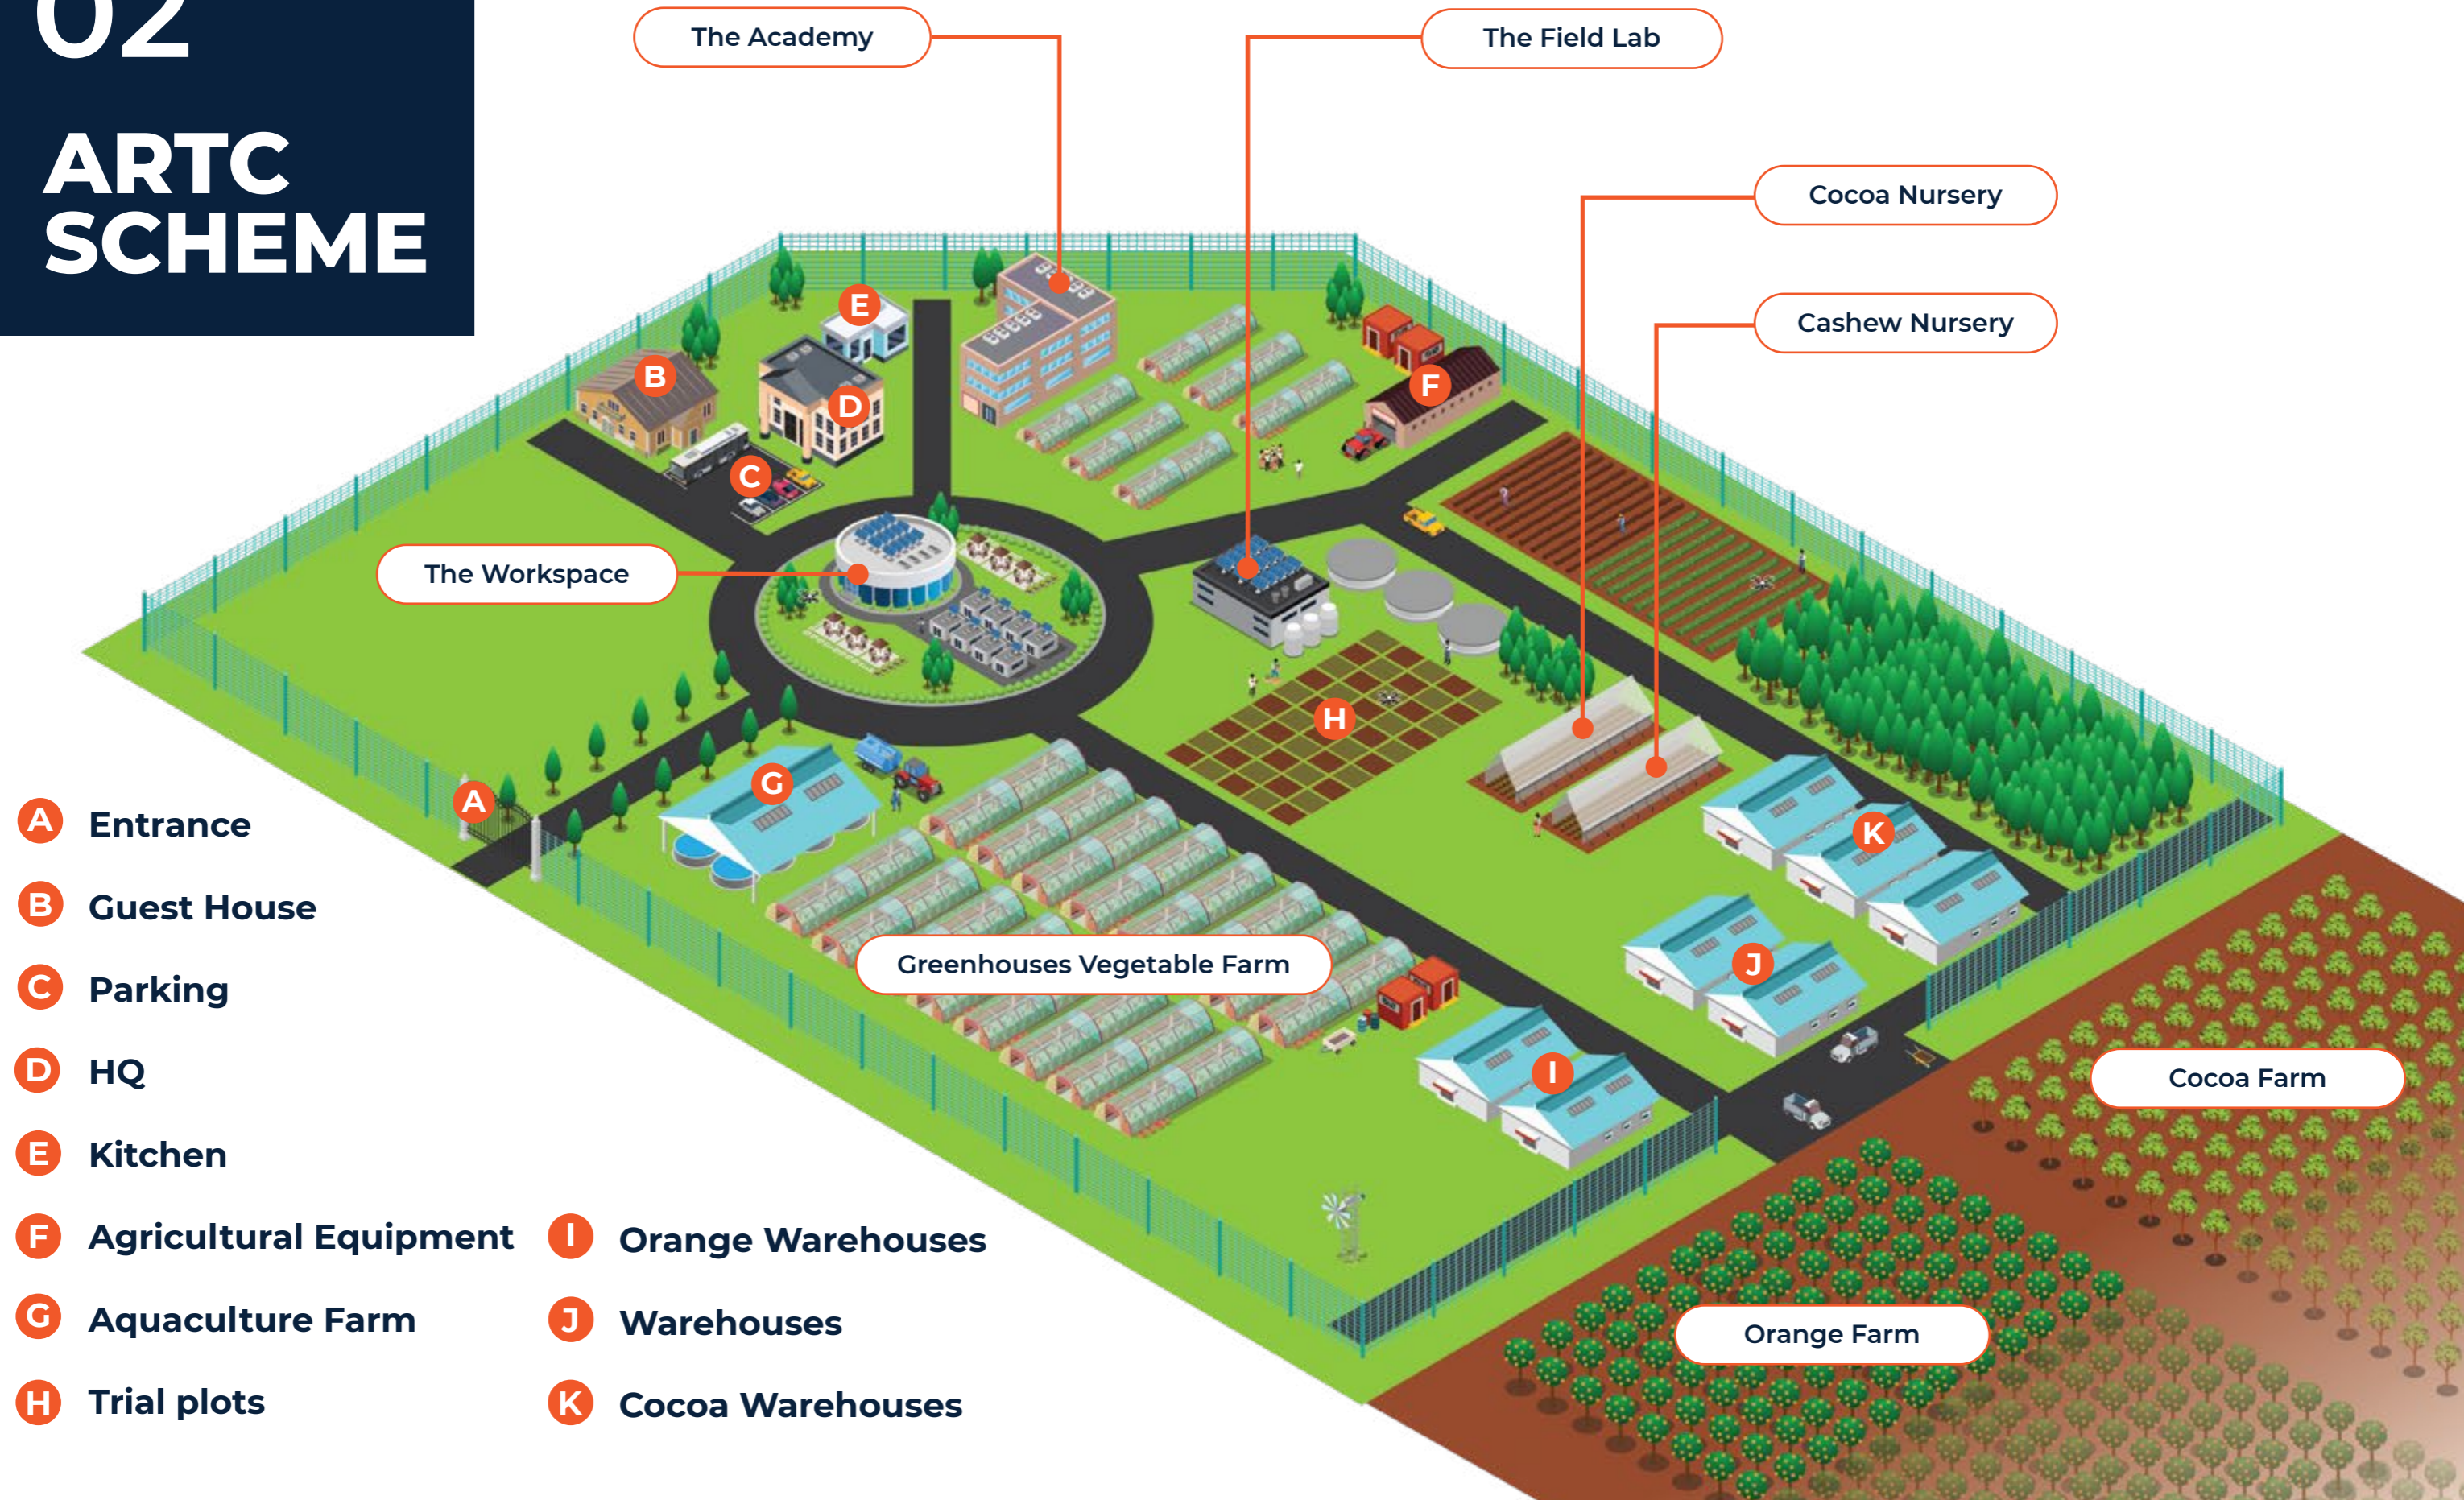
02

ARTC SCHEME

The Academy

The Field Lab

Cocoa Nursery

Cashew Nursery

The Workspace

E

B

D

C

F

H

G

A

K

J

I

Greenhouses Vegetable Farm

Cocoa Farm

Orange Farm

A Entrance

B Guest House

C Parking

D HQ

E Kitchen

F Agricultural Equipment

G Aquaculture Farm

H Trial plots

I Orange Warehouses

J Warehouses

K Cocoa Warehouses